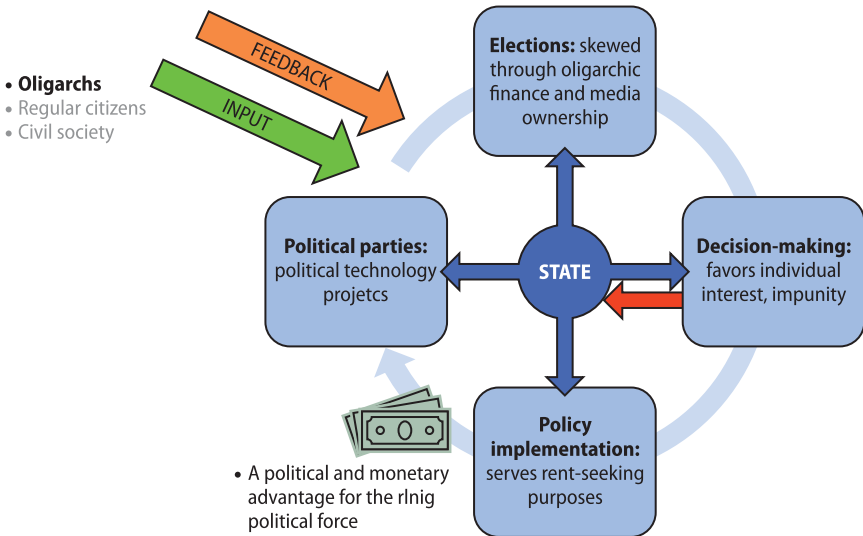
FEEDBACK

INPUT

• Oligarchs
• Regular citizens
• Civil society

Elections: skewed through oligarchic finance and media ownership

Political parties: political technology projetcs

STATE

Decision-making: favors individual interest, impunity

Policy implementation: serves rent-seeking purposes

• A political and monetary advantage for the rlnig political force